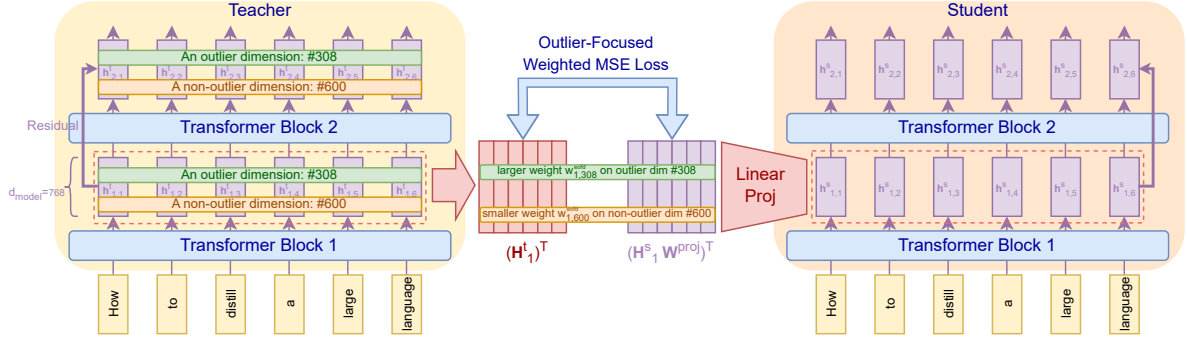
Teacher

$h^t_{2,1}$ $h^t_{2,2}$ $h^t_{2,3}$ $h^t_{2,4}$ $h^t_{2,5}$ $h^t_{2,6}$

An outlier dimension: #308

A non-outlier dimension: #600

Residual

Transformer Block 2

$d_{model}$=768

$h^t_{1,1}$ $h^t_{1,2}$ $h^t_{1,3}$ $h^t_{1,4}$ $h^t_{1,5}$ $h^t_{1,6}$

An outlier dimension: #308

A non-outlier dimension: #600

Transformer Block 1

How to distill a large language

Outlier-Focused Weighted MSE Loss

larger weight $w^{sold}_{1,308}$ on outlier dim #308

smaller weight $w^{sold}_{1,600}$ on non-outlier dim #600

$(\mathbf{H}^t_1)^T$

$(\mathbf{H}^s_1 \mathbf{W}^{proj})^T$

Linear Proj

Student

$h^s_{2,1}$ $h^s_{2,2}$ $h^s_{2,3}$ $h^s_{2,4}$ $h^s_{2,5}$ $h^s_{2,6}$

Transformer Block 2

$h^s_{1,1}$ $h^s_{1,2}$ $h^s_{1,3}$ $h^s_{1,4}$ $h^s_{1,5}$ $h^s_{1,6}$

Transformer Block 1

How to distill a large language